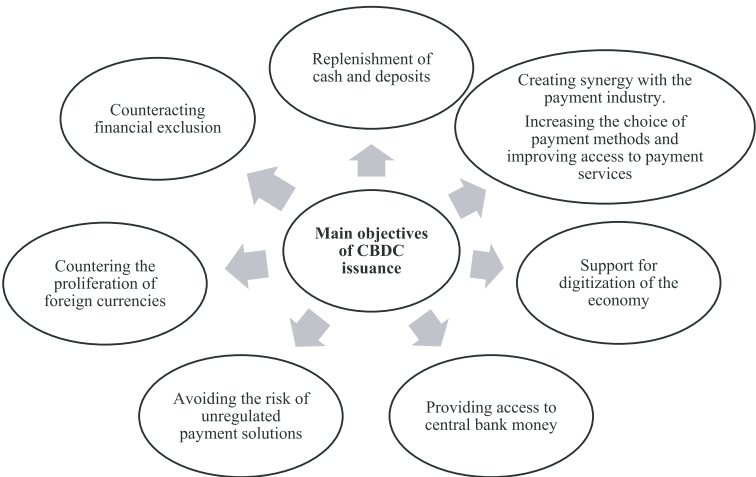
Main objectives of CBDC issuance

Replenishment of cash and deposits

Creating synergy with the payment industry.

Increasing the choice of payment methods and improving access to payment services

Support for digitization of the economy

Providing access to central bank money

Avoiding the risk of unregulated payment solutions

Countering the proliferation of foreign currencies

Counteracting financial exclusion